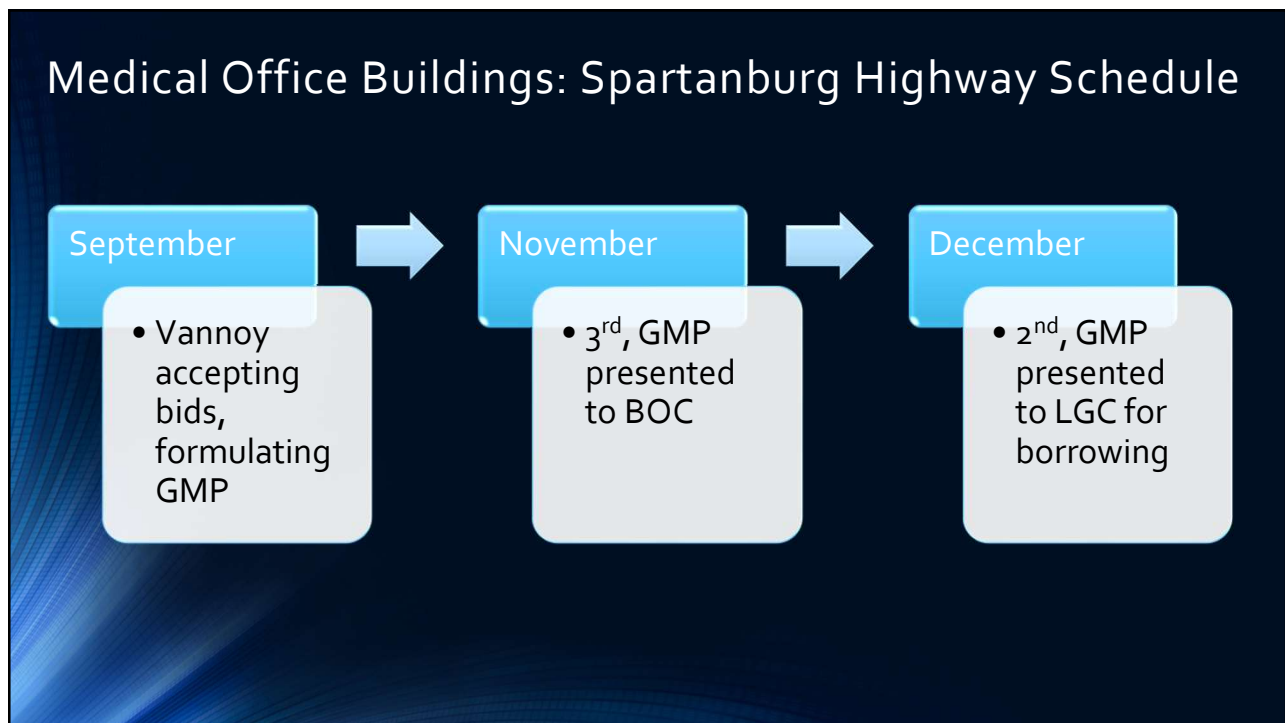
Medical Office Buildings: Spartanburg Highway Schedule

September

• Vannoy accepting bids, formulating GMP

November

• 3$^{rd}$, GMP presented to BOC

December

• 2$^{nd}$, GMP presented to LGC for borrowing